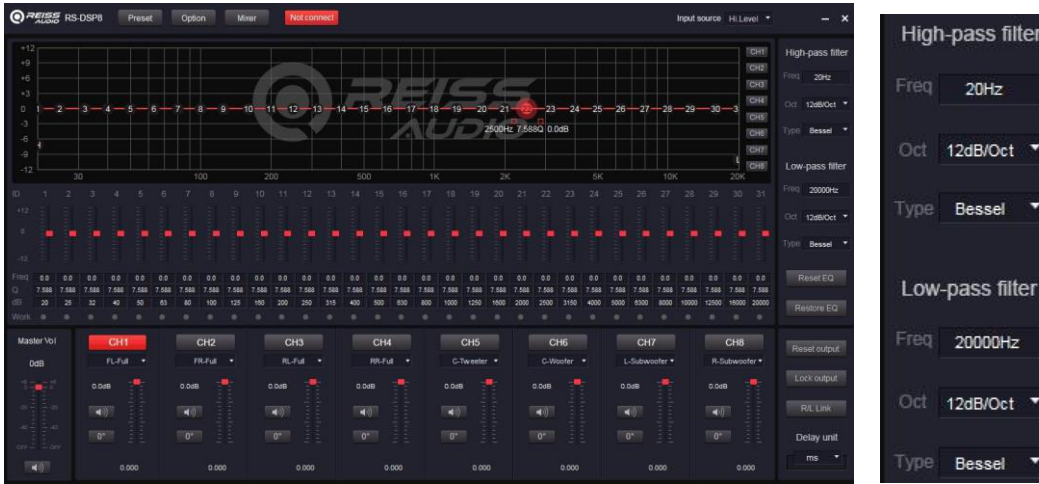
REISS AUDIO RS-DSP8 Preset Option Mixer Not connect Input source Hi.Level

+12
+9
+6
+3
0
-3
-6
-9
-12

1 2 3 4 5 6 7 8 9 10 11 12 13 14 15 16 17 18 19 20 21 22 23 24 25 26 27 28 29 30 31

2500Hz 7.588Q 0.0dB

30 100 200 500 1K 2K 5K 10K 20K

CH1 CH2 CH3 CH4 CH5 CH6 CH7 CH8

REISS AUDIO

High-pass filter
Freq 20Hz
Oct 12dB/Oct
Type Bessel

Low-pass filter
Freq 20000Hz
Oct 12dB/Oct
Type Bessel

Reset EQ
Restore EQ

ID 1 2 3 4 5 6 7 8 9 10 11 12 13 14 15 16 17 18 19 20 21 22 23 24 25 26 27 28 29 30 31
+12
0
-12

| Freq | 0.0 | 0.0 | 0.0 | 0.0 | 0.0 | 0.0 | 0.0 | 0.0 | 0.0 | 0.0 | 0.0 | 0.0 | 0.0 | 0.0 | 0.0 | 0.0 | 0.0 | 0.0 | 0.0 | 0.0 | 0.0 | 0.0 | 0.0 | 0.0 | 0.0 | 0.0 | 0.0 | 0.0 | 0.0 | 0.0 | 0.0 |
|---|---|---|---|---|---|---|---|---|---|---|---|---|---|---|---|---|---|---|---|---|---|---|---|---|---|---|---|---|---|---|---|
| Q | 7.588 | 7.588 | 7.588 | 7.588 | 7.588 | 7.588 | 7.588 | 7.588 | 7.588 | 7.588 | 7.588 | 7.588 | 7.588 | 7.588 | 7.588 | 7.588 | 7.588 | 7.588 | 7.588 | 7.588 | 7.588 | 7.588 | 7.588 | 7.588 | 7.588 | 7.588 | 7.588 | 7.588 | 7.588 | 7.588 | 7.588 |
| dB | 20 | 25 | 32 | 40 | 50 | 63 | 80 | 100 | 125 | 160 | 200 | 250 | 315 | 400 | 500 | 630 | 800 | 1000 | 1250 | 1600 | 2000 | 2500 | 3150 | 4000 | 5000 | 6300 | 8000 | 10000 | 12500 | 16000 | 20000 |
| Work | | | | | | | | | | | | | | | | | | | | | | | | | | | | | | | |

Master Vol
0dB

CH1 FL-Full 0.0dB 0° 0.000
CH2 FR-Full 0.0dB 0° 0.000
CH3 RL-Full 0.0dB 0° 0.000
CH4 RR-Full 0.0dB 0° 0.000
CH5 C-Tweeter 0.0dB 0° 0.000
CH6 C-Woofer 0.0dB 0° 0.000
CH7 L-Subwoofer 0.0dB 0° 0.000
CH8 R-Subwoofer 0.0dB 0° 0.000

Reset output
Lock output
R/L Link
Delay unit
ms

High-pass filter
Freq 20Hz
Oct 12dB/Oct
Type Bessel

Low-pass filter
Freq 20000Hz
Oct 12dB/Oct
Type Bessel